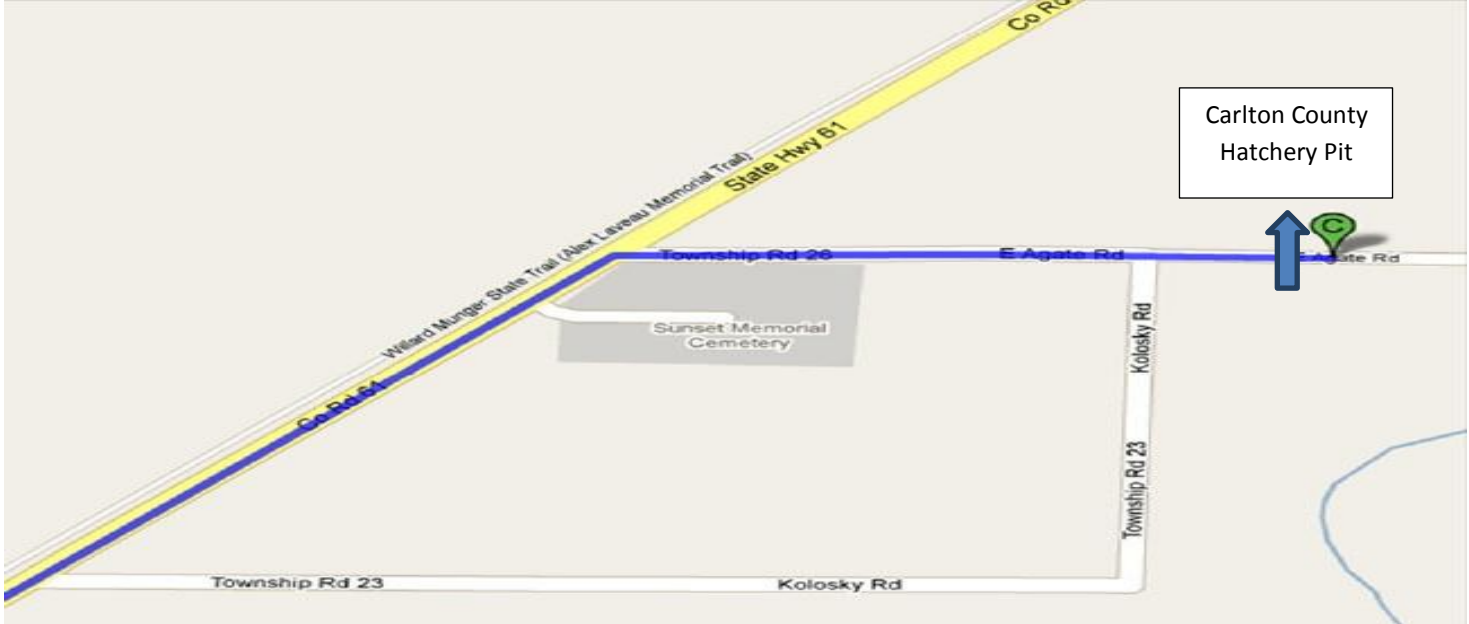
Co Ro

Carlton County Hatchery Pit

State Hwy 61

Willard Munger State Trail (Alex Laveau Memorial Trail)

Township Rd 26

E Agate Rd

C

E Agate Rd

Sunset Memorial Cemetery

Kolosky Rd

Co Rd 61

Township Rd 23

Township Rd 23

Kolosky Rd